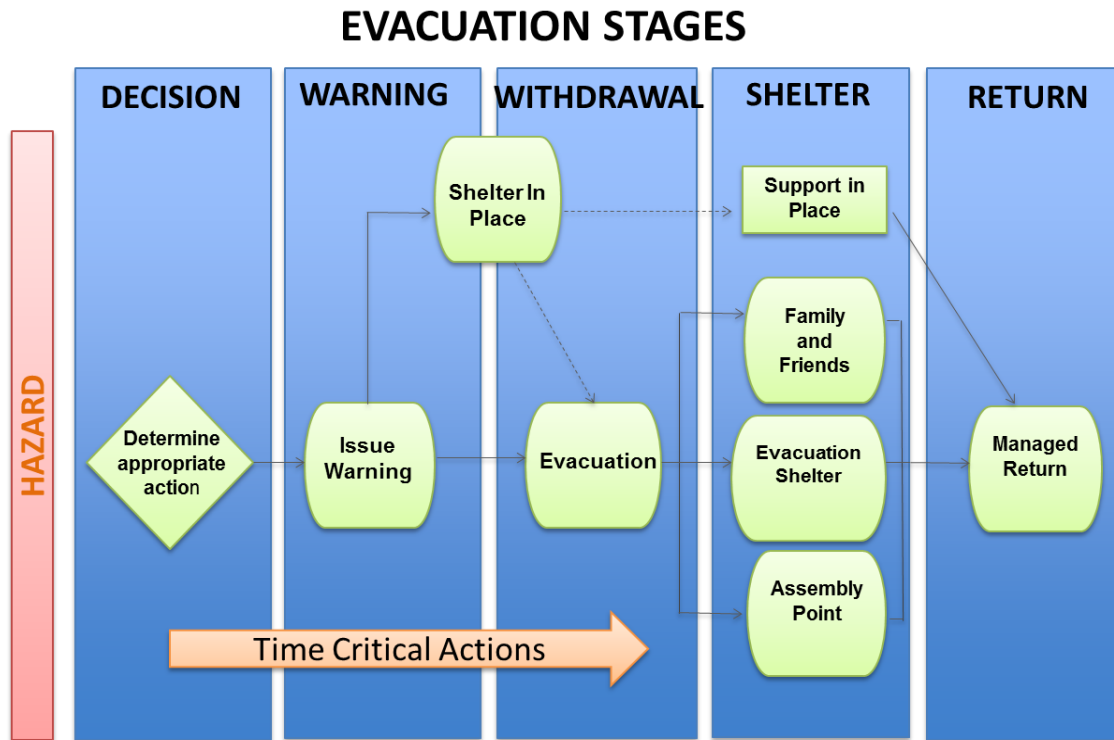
EVACUATION STAGES

DECISION

WARNING

WITHDRAWAL

SHELTER

RETURN

HAZARD

Shelter In Place

Support in Place

Family and Friends

Determine appropriate action

Issue Warning

Evacuation

Evacuation Shelter

Managed Return

Assembly Point

Time Critical Actions